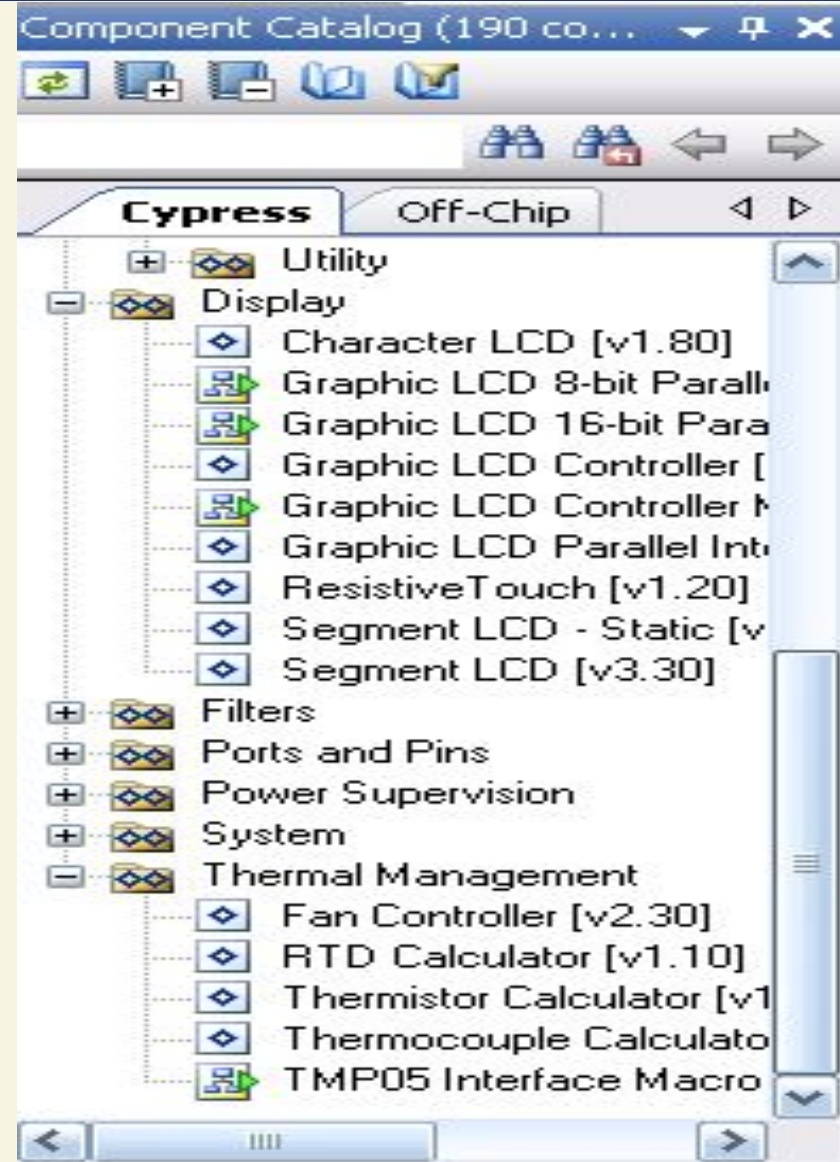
Component Catalog (190 co...

Cypress
Off-Chip

Utility
Display
Character LCD [v1.80]
Graphic LCD 8-bit Parall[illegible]
Graphic LCD 16-bit Para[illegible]
Graphic LCD Controller [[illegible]
Graphic LCD Controller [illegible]
Graphic LCD Parallel Int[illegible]
ResistiveTouch [v1.20]
Segment LCD - Static [v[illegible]
Segment LCD [v3.30]
Filters
Ports and Pins
Power Supervision
System
Thermal Management
Fan Controller [v2.30]
RTD Calculator [v1.10]
Thermistor Calculator [v1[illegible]
Thermocouple Calculato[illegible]
TMP05 Interface Macro